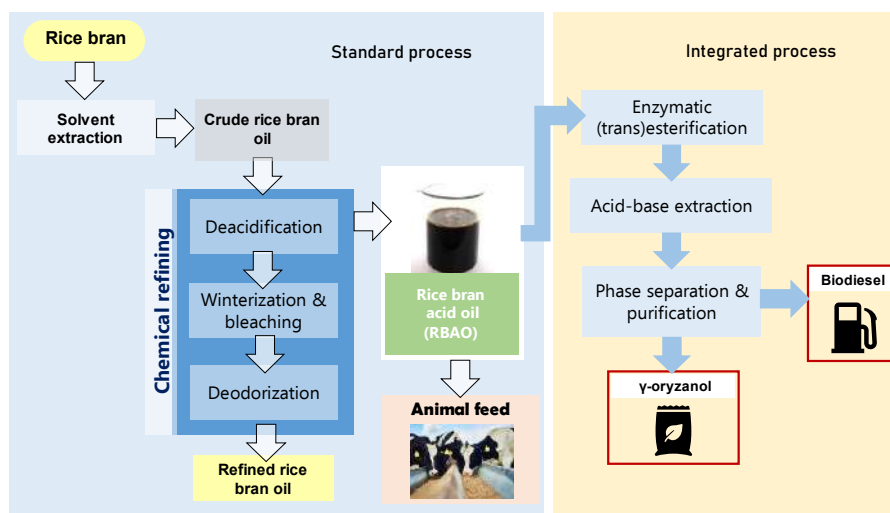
Rice bran

Standard process

Integrated process

Solvent extraction

Crude rice bran oil

Chemical refining

Deacidification

Winterization & bleaching

Deodorization

Refined rice bran oil

Rice bran acid oil (RBAO)

Animal feed

Enzymatic (trans)esterification

Acid-base extraction

Phase separation & purification

Biodiesel

γ-oryzanol